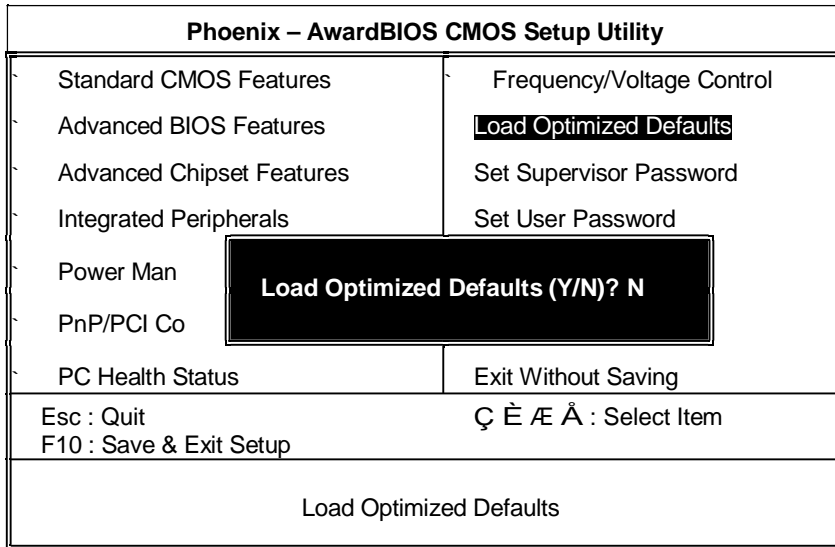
Phoenix – AwardBIOS CMOS Setup Utility

| ` Standard CMOS Features | ` Frequency/Voltage Control |
|---|---|
| ` Advanced BIOS Features | Load Optimized Defaults |
| ` Advanced Chipset Features | Set Supervisor Password |
| ` Integrated Peripherals | Set User Password |
| ` Power Man | |
| ` PnP/PCI Co | |
| ` PC Health Status | Exit Without Saving |

Load Optimized Defaults (Y/N)? N

Esc : Quit
F10 : Save & Exit Setup

Ç È Æ Å : Select Item

Load Optimized Defaults